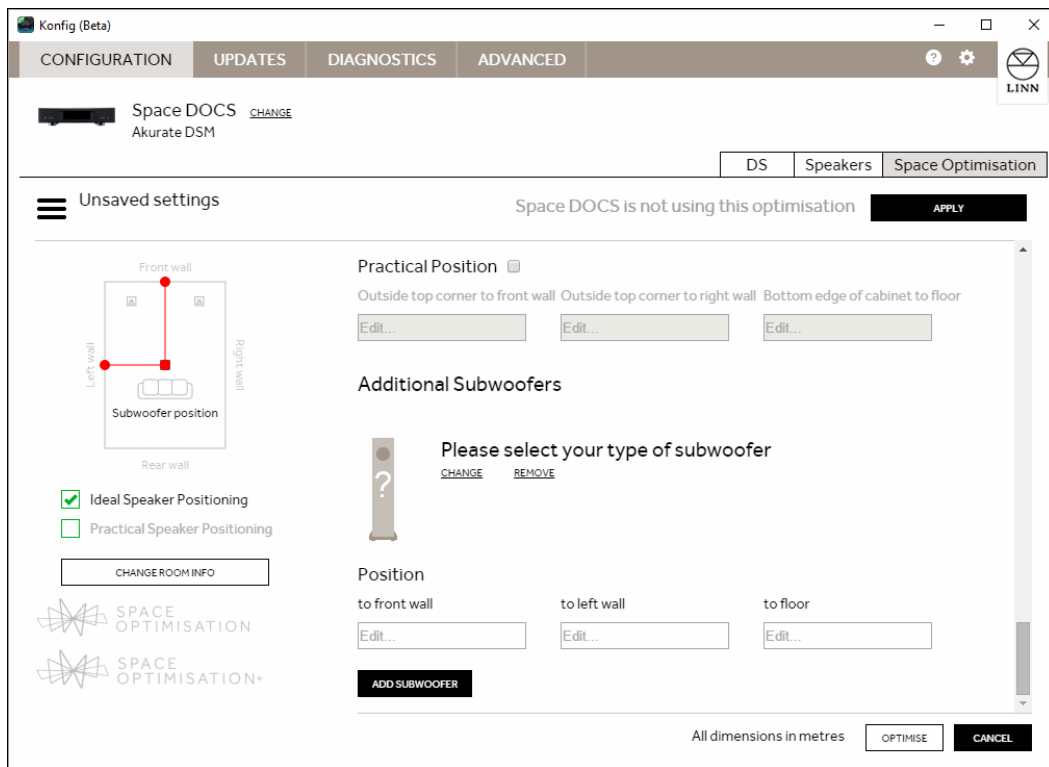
Konfig (Beta)

CONFIGURATION UPDATES DIAGNOSTICS ADVANCED

LINN

Space DOCS CHANGE
Akurate DSM

DS Speakers Space Optimisation

Unsaved settings

Space DOCS is not using this optimisation APPLY

Front wall

Left wall

Right wall

Subwoofer position

Rear wall

Ideal Speaker Positioning

Practical Speaker Positioning

CHANGE ROOM INFO

SPACE OPTIMISATION

SPACE OPTIMISATION+

Practical Position

Outside top corner to front wall Outside top corner to right wall Bottom edge of cabinet to floor

Edit... Edit... Edit...

Additional Subwoofers

?

Please select your type of subwoofer

CHANGE REMOVE

Position

to front wall to left wall to floor

Edit... Edit... Edit...

ADD SUBWOOFER

All dimensions in metres OPTIMISE CANCEL